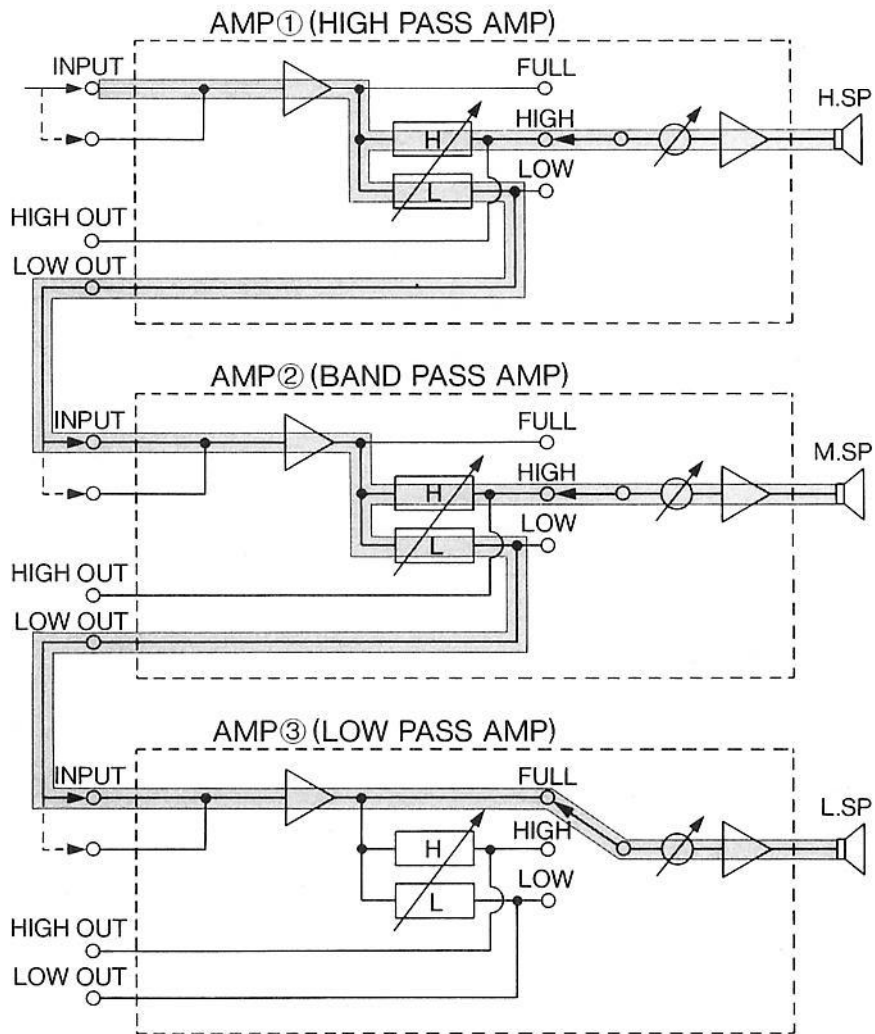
AMP① (HIGH PASS AMP)

INPUT

FULL

HIGH

H.SP

H

LOW

L

HIGH OUT

LOW OUT

AMP② (BAND PASS AMP)

INPUT

FULL

HIGH

M.SP

H

LOW

L

HIGH OUT

LOW OUT

AMP③ (LOW PASS AMP)

INPUT

FULL

L.SP

HIGH

H

LOW

L

HIGH OUT

LOW OUT